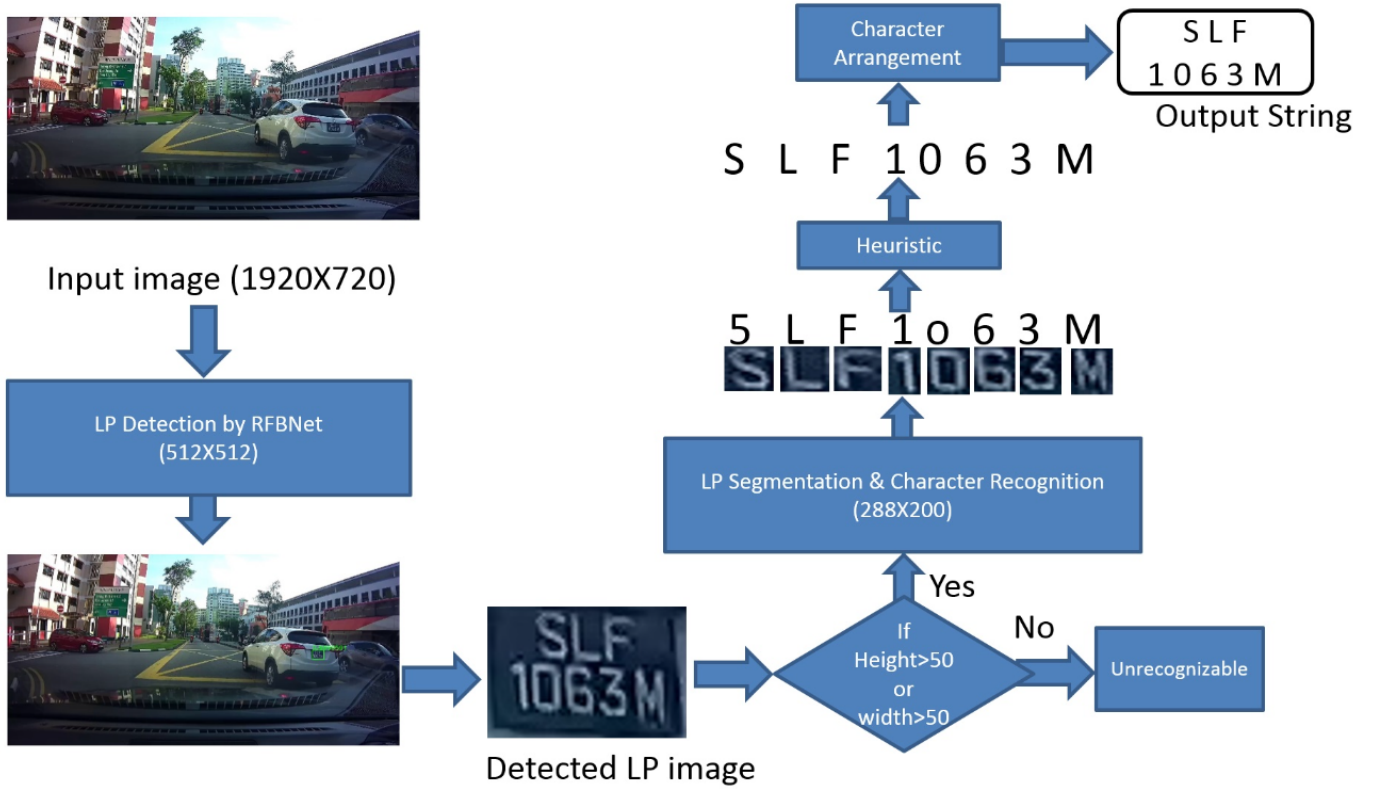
Input image (1920X720)

LP Detection by RFBNet (512X512)

Detected LP image

SLF 1063M

If Height>50 or width>50

No

Unrecognizable

Yes

LP Segmentation & Character Recognition (288X200)

SLF1063M

5 L F 1 o 6 3 M

Heuristic

S L F 1 0 6 3 M

Character Arrangement

S L F
1 0 6 3 M

Output String